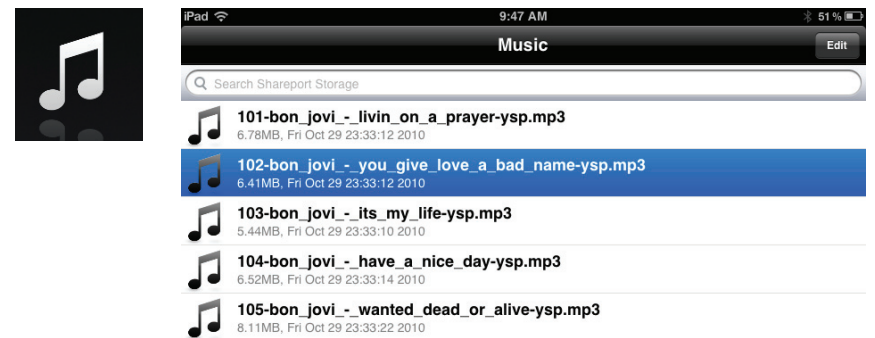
iPad 9:47 AM 51 %

Music

Edit

Search Shareport Storage

101-bon_jovi_-_livin_on_a_prayer-ysp.mp3
6.78MB, Fri Oct 29 23:33:12 2010

102-bon_jovi_-_you_give_love_a_bad_name-ysp.mp3
6.41MB, Fri Oct 29 23:33:12 2010

103-bon_jovi_-_its_my_life-ysp.mp3
5.44MB, Fri Oct 29 23:33:10 2010

104-bon_jovi_-_have_a_nice_day-ysp.mp3
6.52MB, Fri Oct 29 23:33:14 2010

105-bon_jovi_-_wanted_dead_or_alive-ysp.mp3
8.11MB, Fri Oct 29 23:33:22 2010